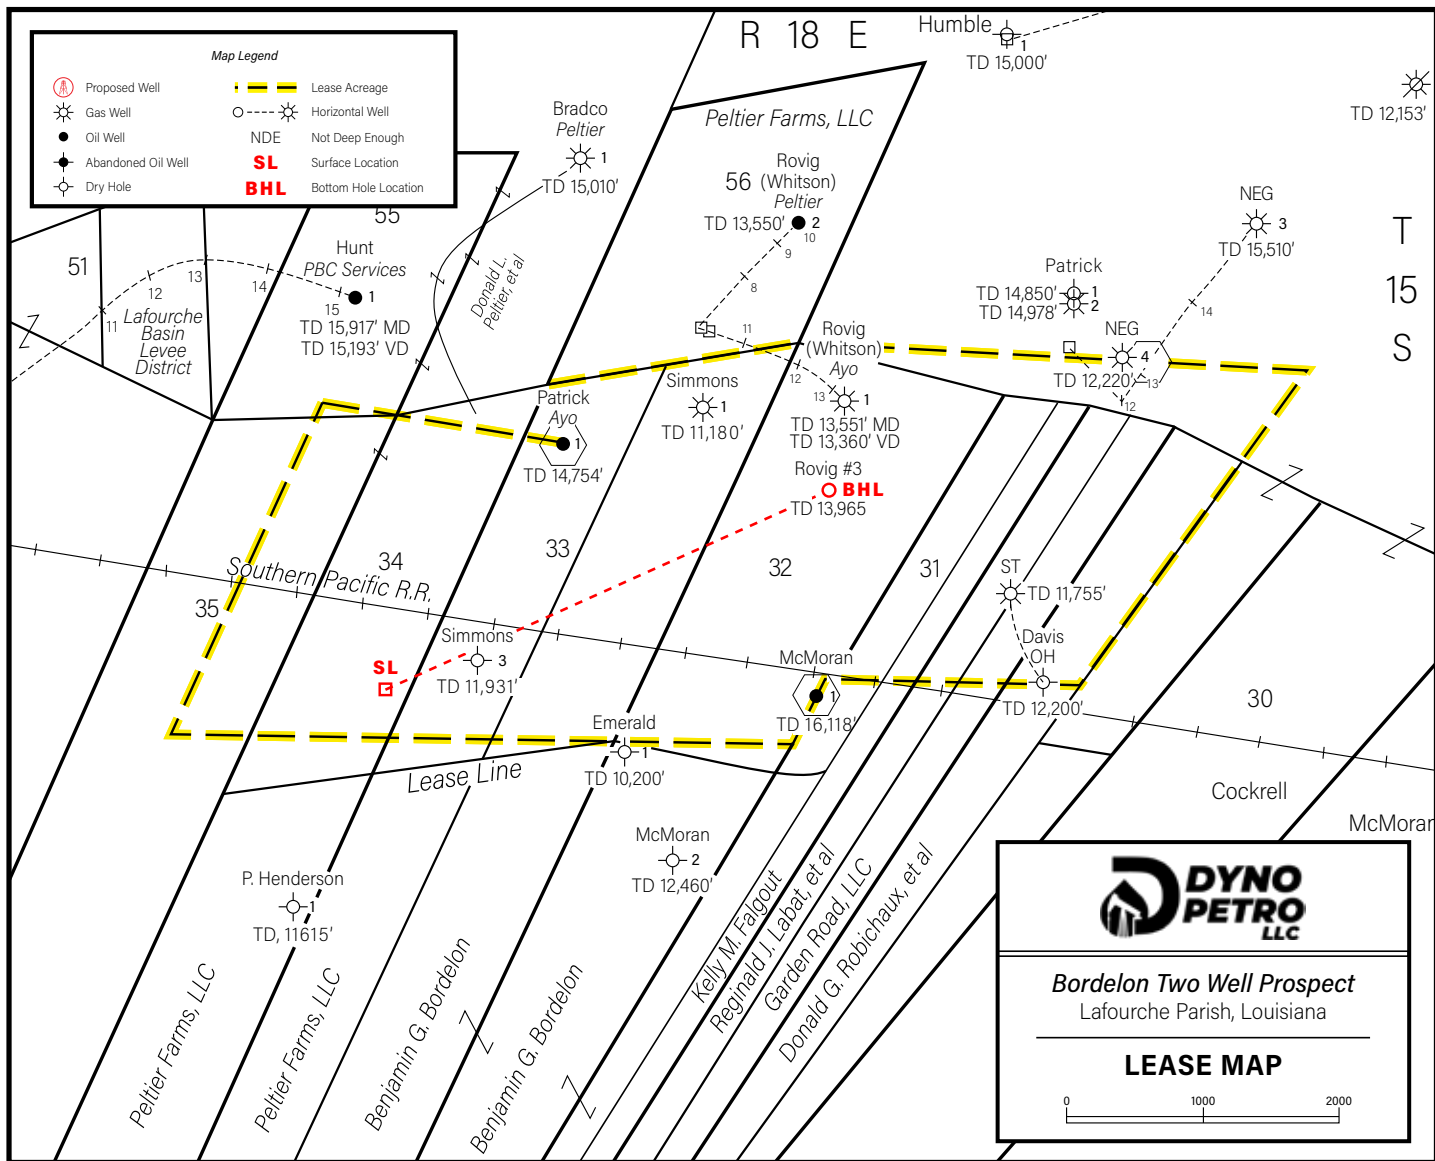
Map Legend

Proposed Well
Gas Well
Oil Well
Abandoned Oil Well
Dry Hole
Lease Acreage
Horizontal Well
NDE Not Deep Enough
SL Surface Location
BHL Bottom Hole Location

R 18 E

Humble
1
TD 15,000'

TD 12,153'

T
15
S

Bradco
Peltier
1
TD 15,010'

Peltier Farms, LLC

Rovig
56 (Whitson)
Peltier
TD 13,550' 2
10
9
8

55

51

Hunt
PBC Services
1
TD 15,917' MD
TD 15,193' VD

13
14
15
12
11

Lafourche
Basin
Levee
District

Donald L. Peltier, et al

NEG
3
TD 15,510'
14

Patrick
TD 14,850' 1
TD 14,978' 2

NEG
4
TD 12,220'
13
12

11
Rovig
(Whitson)
Ayo
12
13
1
TD 13,551' MD
TD 13,360' VD

Simmons
1
TD 11,180'

Patrick
Ayo
1
TD 14,754'

Rovig #3
BHL
TD 13,965

34
33
32
31
35

Southern Pacific R.R.

ST
TD 11,755'
Davis
OH
TD 12,200'

30

Simmons
3
TD 11,931'

SL

McMoran
1
TD 16,118'

Emerald
1
TD 10,200'

Lease Line

Cockrell

McMoran

McMoran
2
TD 12,460'

P. Henderson
1
TD, 11615'

Peltier Farms, LLC
Peltier Farms, LLC
Benjamin G. Bordelon
Benjamin G. Bordelon
Kelly M. Falgout
Reginald J. Labat, et al
Garden Road, LLC
Donald G. Robichaux, et al

DYNO PETRO LLC

Bordelon Two Well Prospect
Lafourche Parish, Louisiana

LEASE MAP

0 1000 2000